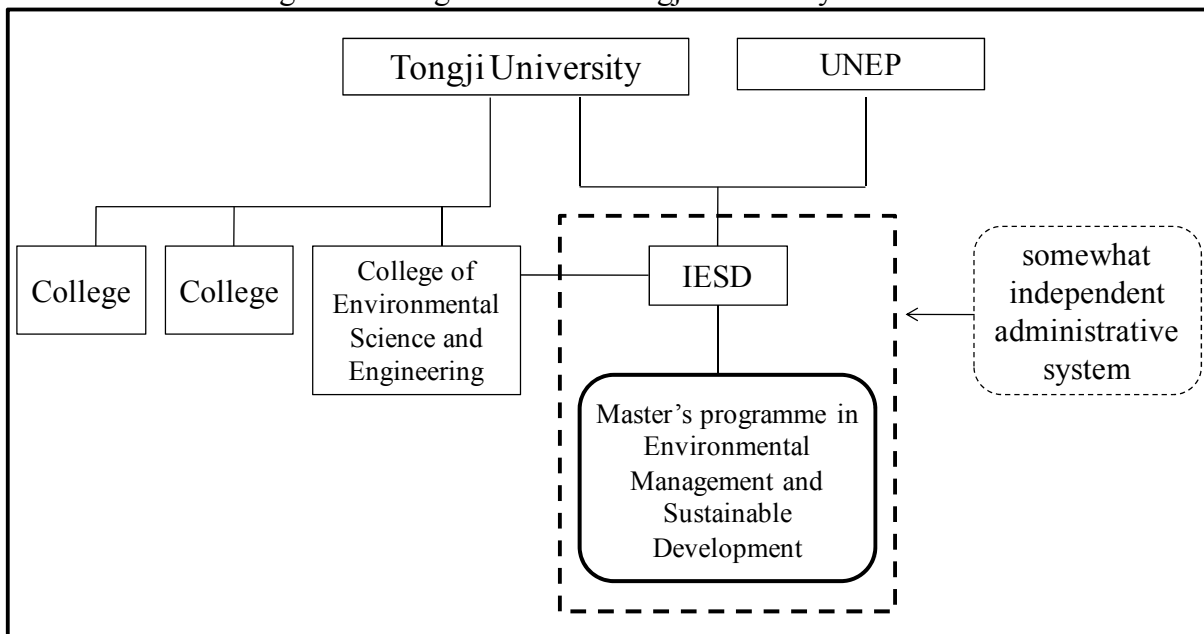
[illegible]

Tongji University

UNEP

College

College

College of Environmental Science and Engineering

IESD

Master's programme in Environmental Management and Sustainable Development

somewhat independent administrative system